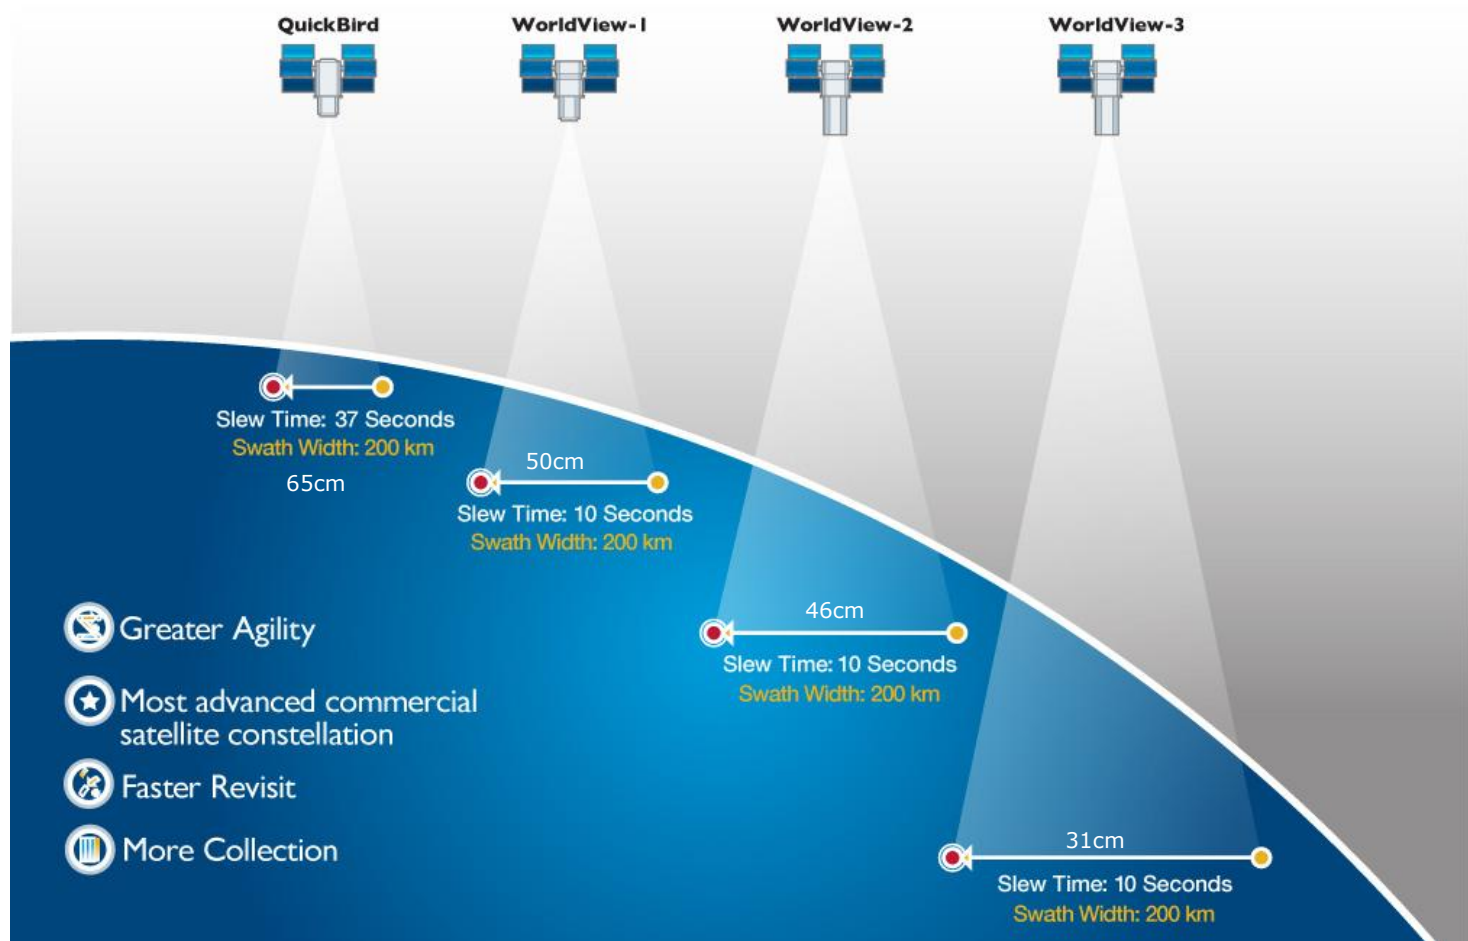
QuickBird

WorldView-1

WorldView-2

WorldView-3

Slew Time: 37 Seconds
Swath Width: 200 km
65cm

50cm
Slew Time: 10 Seconds
Swath Width: 200 km

46cm
Slew Time: 10 Seconds
Swath Width: 200 km

31cm
Slew Time: 10 Seconds
Swath Width: 200 km

Greater Agility

Most advanced commercial satellite constellation

Faster Revisit

More Collection